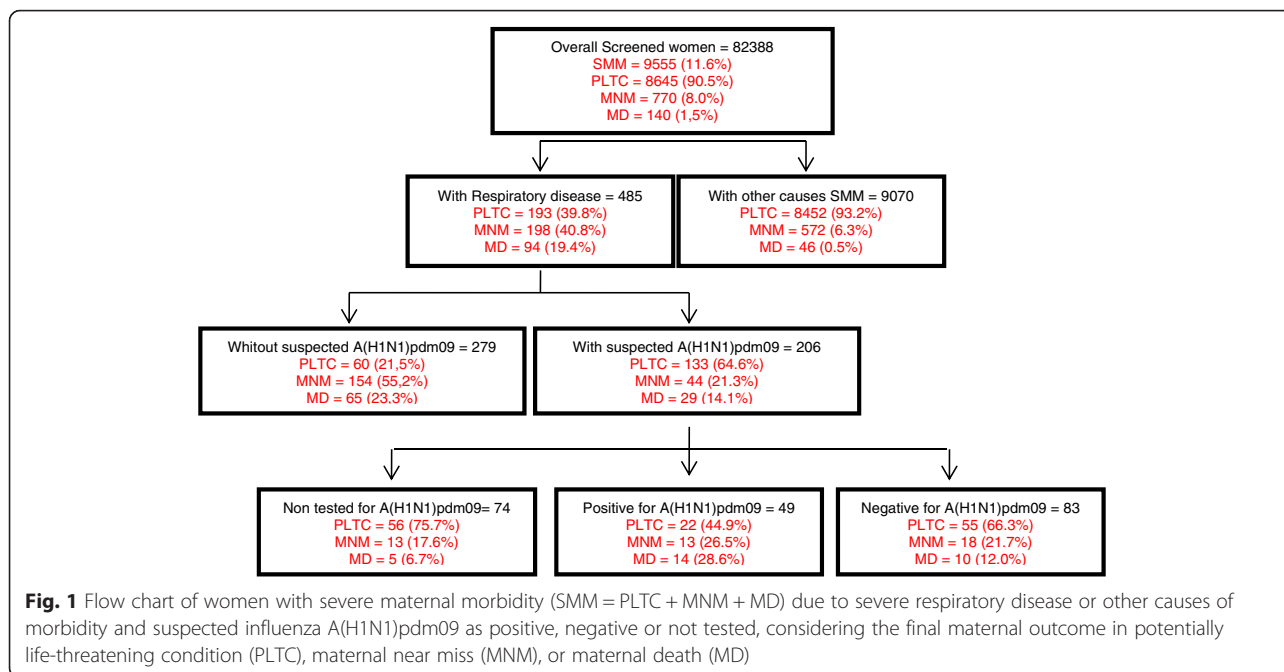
Overall Screened women = 82388
SMM = 9555 (11.6%)
PLTC = 8645 (90.5%)
MNM = 770 (8.0%)
MD = 140 (1,5%)

With Respiratory disease = 485
PLTC = 193 (39.8%)
MNM = 198 (40.8%)
MD = 94 (19.4%)

With other causes SMM = 9070
PLTC = 8452 (93.2%)
MNM = 572 (6.3%)
MD = 46 (0.5%)

Whitout suspected A(H1N1)pdm09 = 279
PLTC = 60 (21,5%)
MNM = 154 (55,2%)
MD = 65 (23.3%)

With suspected A(H1N1)pdm09 = 206
PLTC = 133 (64.6%)
MNM = 44 (21.3%)
MD = 29 (14.1%)

Non tested for A(H1N1)pdm09= 74
PLTC = 56 (75.7%)
MNM = 13 (17.6%)
MD = 5 (6.7%)

Positive for A(H1N1)pdm09 = 49
PLTC = 22 (44.9%)
MNM = 13 (26.5%)
MD = 14 (28.6%)

Negative for A(H1N1)pdm09 = 83
PLTC = 55 (66.3%)
MNM = 18 (21.7%)
MD = 10 (12.0%)

**Fig. 1** Flow chart of women with severe maternal morbidity (SMM = PLTC + MNM + MD) due to severe respiratory disease or other causes of morbidity and suspected influenza A(H1N1)pdm09 as positive, negative or not tested, considering the final maternal outcome in potentially life-threatening condition (PLTC), maternal near miss (MNM), or maternal death (MD)